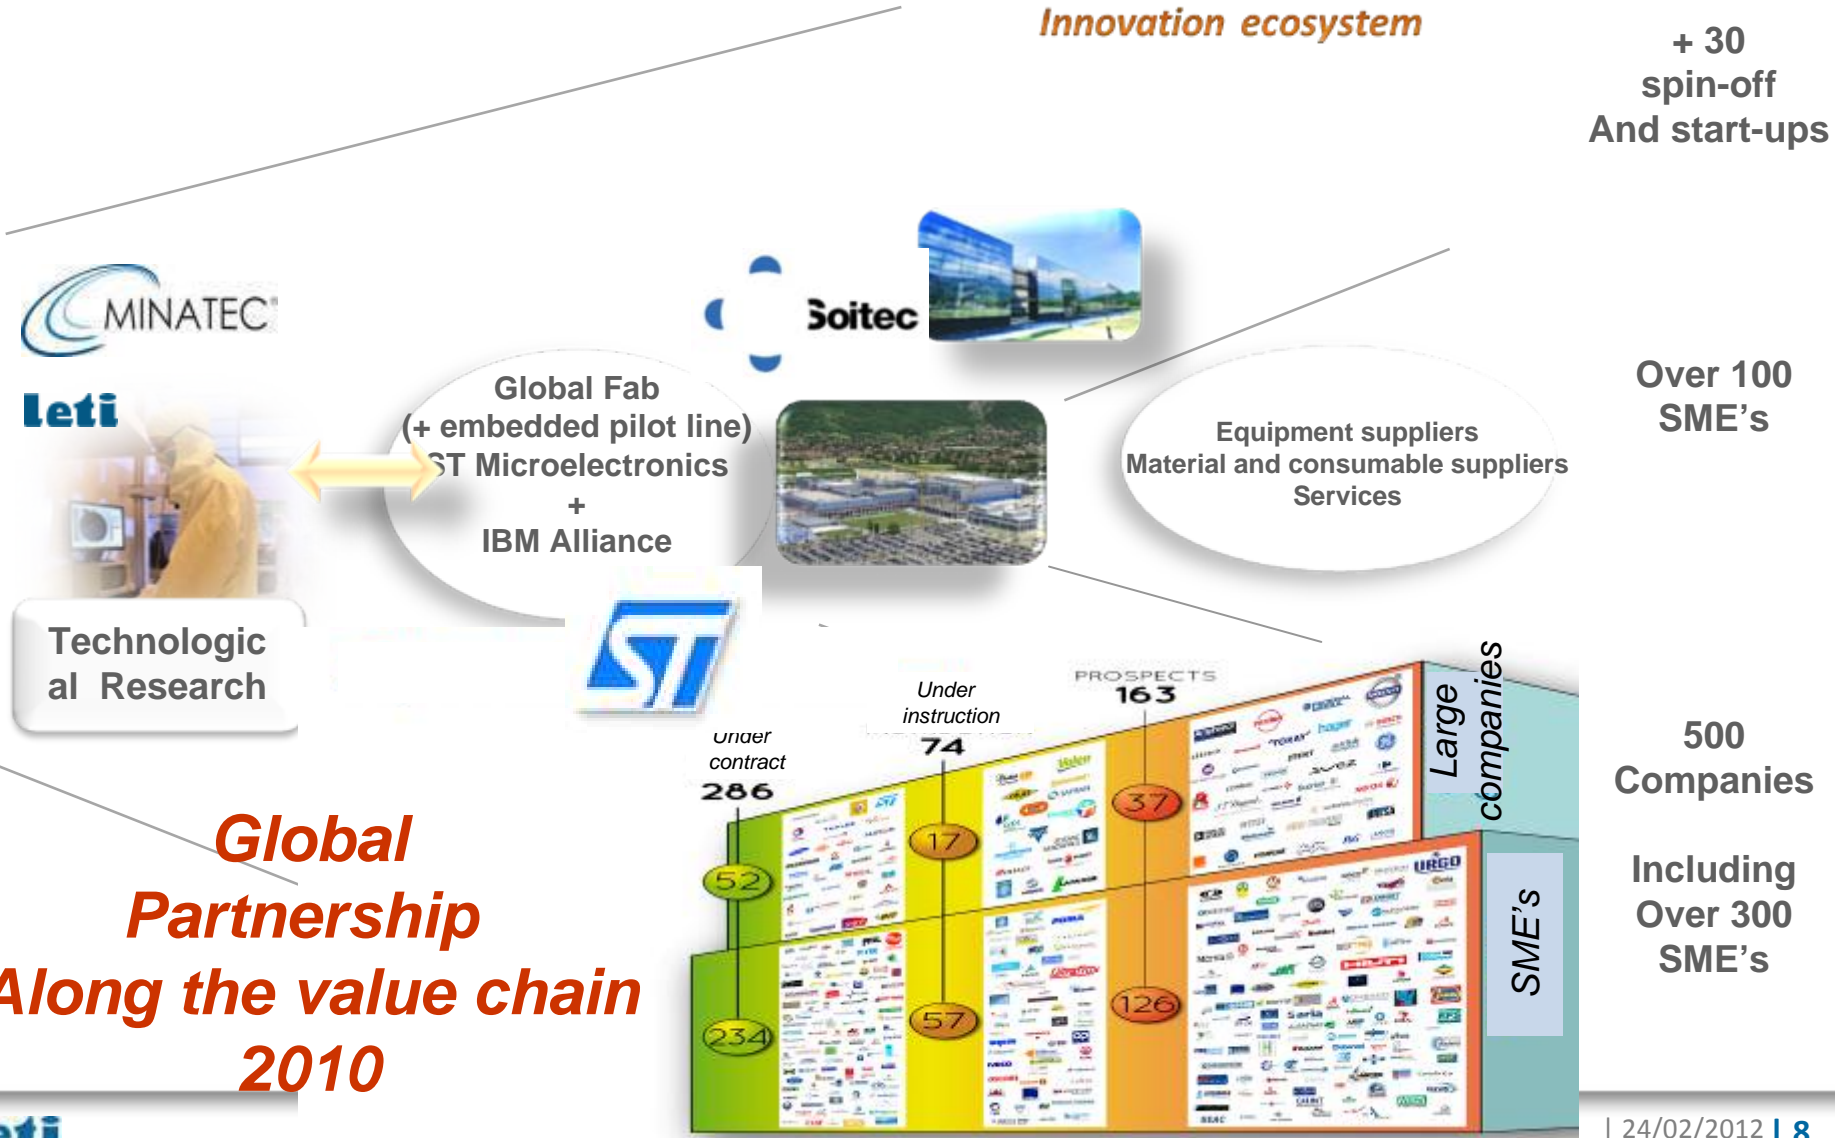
Innovation ecosystem

+ 30
spin-off
And start-ups

MINATEC

Leti

Soitec

Global Fab
(+ embedded pilot line)
ST Microelectronics
+
IBM Alliance

Equipment suppliers
Material and consumable suppliers
Services

Over 100
SME's

Technological Research

PROSPECTS
163

Under instruction
74

Under contract
286

52

17

37

234

57

126

Large companies

SME's

500
Companies

Including
Over 300
SME's

Global
Partnership
Along the value chain
2010

leti

| 24/02/2012 | 8